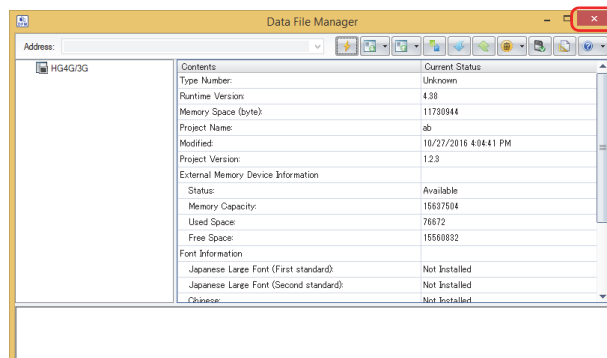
Data File Manager

Address:

HG4G/3G

| Contents | Current Status |
|---|---|
| Type Number: | Unknown |
| Runtime Version: | 4.38 |
| Memory Space (byte): | 11730944 |
| Project Name: | ab |
| Modified: | 10/27/2016 4:04:41 PM |
| Project Version: | 1.2.3 |
| External Memory Device Information | |
| Status: | Available |
| Memory Capacity: | 15637504 |
| Used Space: | 76672 |
| Free Space: | 15560832 |
| Font Information | |
| Japanese Large Font (First standard): | Not Installed |
| Japanese Large Font (Second standard): | Not Installed |
| Chinese: | Not Installed |